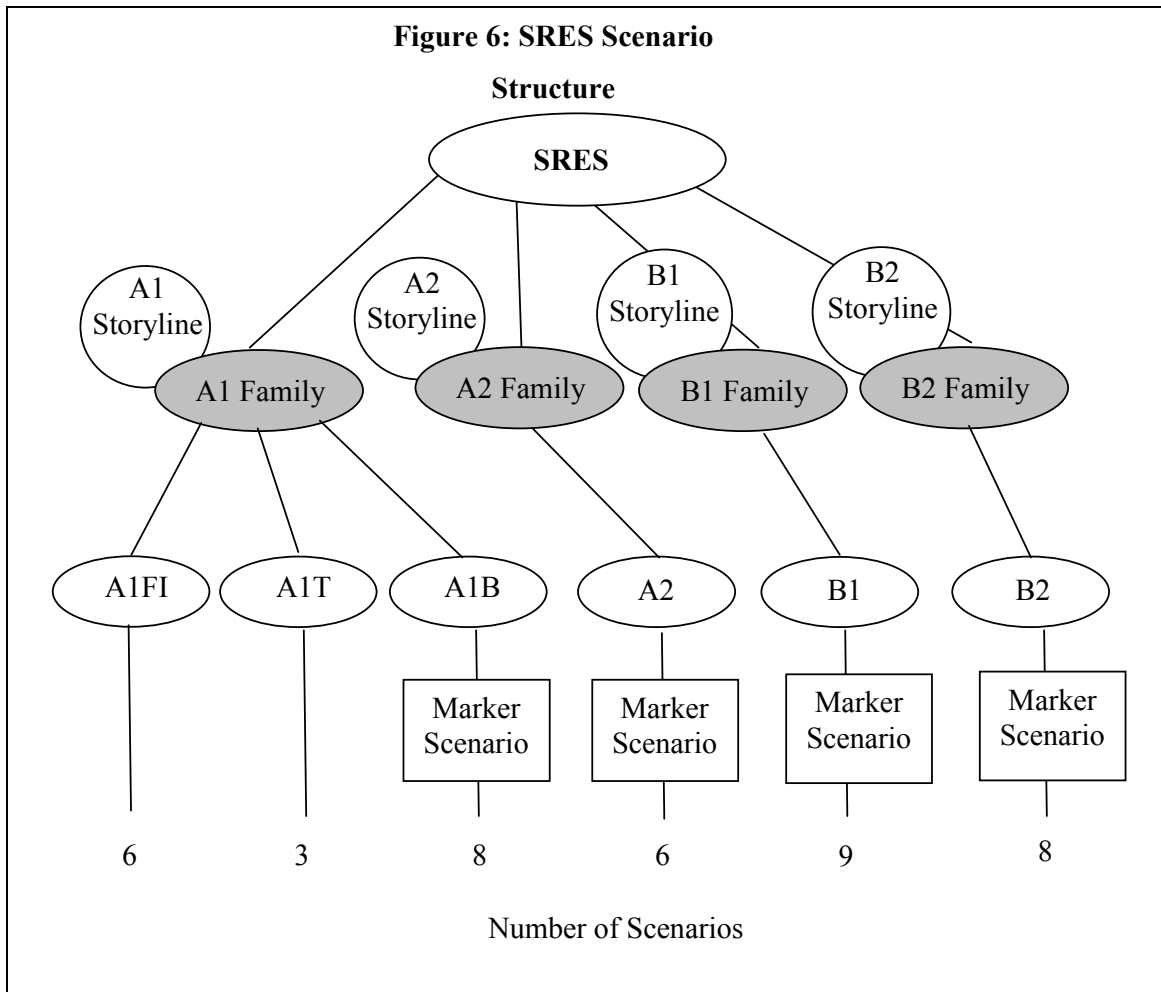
**Figure 6: SRES Scenario Structure**

SRES

A1 Storyline

A2 Storyline

B1 Storyline

B2 Storyline

A1 Family

A2 Family

B1 Family

B2 Family

A1FI

A1T

A1B

A2

B1

B2

Marker Scenario

Marker Scenario

Marker Scenario

Marker Scenario

6

3

8

6

9

8

Number of Scenarios